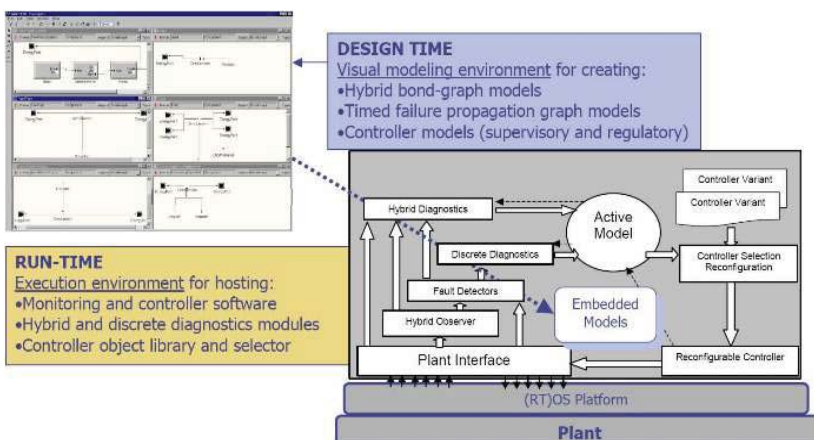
DESIGN TIME
Visual modeling environment for creating:
•Hybrid bond-graph models
•Timed failure propagation graph models
•Controller models (supervisory and regulatory)

RUN-TIME
Execution environment for hosting:
•Monitoring and controller software
•Hybrid and discrete diagnostics modules
•Controller object library and selector

Hybrid Diagnostics

Active Model

Controller Variant

Controller Variant

Discrete Diagnostics

Controller Selection Reconfiguration

Fault Detectors

Embedded Models

Hybrid Observer

Plant Interface

Reconfigurable Controller

(RT)OS Platform

Plant